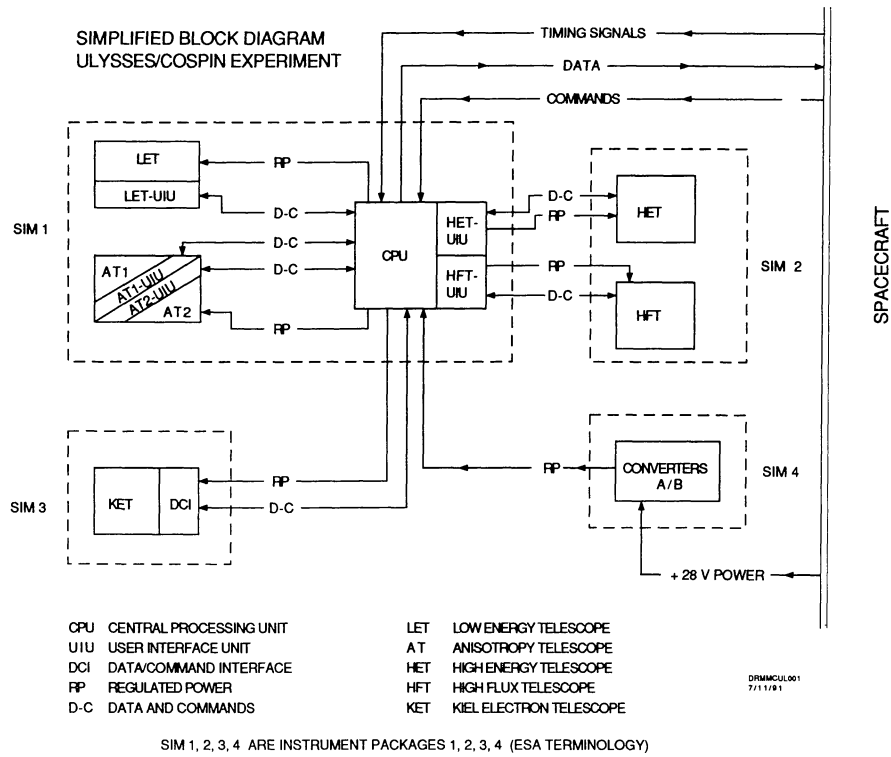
SIMPLIFIED BLOCK DIAGRAM
ULYSSES/COSPIN EXPERIMENT

TIMING SIGNALS
DATA
COMMANDS

SPACECRAFT

SIM 1

LET
LET-UIU
RP
D-C
D-C
D-C
RP
AT1
AT1-UIU
AT2-UIU
AT2

CPU
HET-UIU
HFT-UIU

D-C
RP
RP
D-C

HET
HFT
SIM 2

SIM 3
KET
DCI
RP
D-C

RP
CONVERTERS A/B
SIM 4

+ 28 V POWER

CPU CENTRAL PROCESSING UNIT
UIU USER INTERFACE UNIT
DCI DATA/COMMAND INTERFACE
RP REGULATED POWER
D-C DATA AND COMMANDS

LET LOW ENERGY TELESCOPE
AT ANISOTROPY TELESCOPE
HET HIGH ENERGY TELESCOPE
HFT HIGH FLUX TELESCOPE
KET KIEL ELECTRON TELESCOPE

DRMMCUL001
7/11/91

SIM 1, 2, 3, 4 ARE INSTRUMENT PACKAGES 1, 2, 3, 4 (ESA TERMINOLOGY)